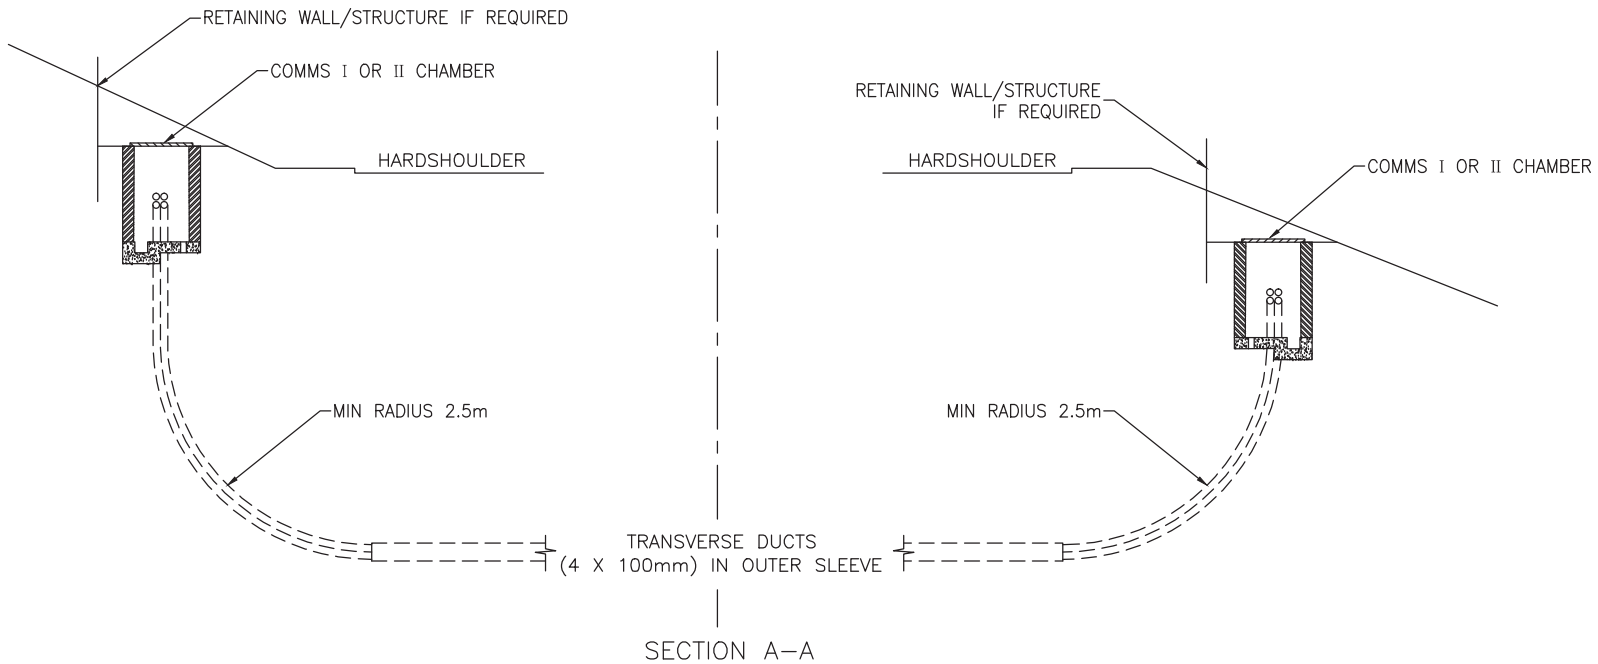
RETAINING WALL/STRUCTURE IF REQUIRED

COMMS I OR II CHAMBER

HARDSHOULDER

MIN RADIUS 2.5m

RETAINING WALL/STRUCTURE IF REQUIRED

HARDSHOULDER

COMMS I OR II CHAMBER

MIN RADIUS 2.5m

TRANSVERSE DUCTS (4 X 100mm) IN OUTER SLEEVE

SECTION A–A